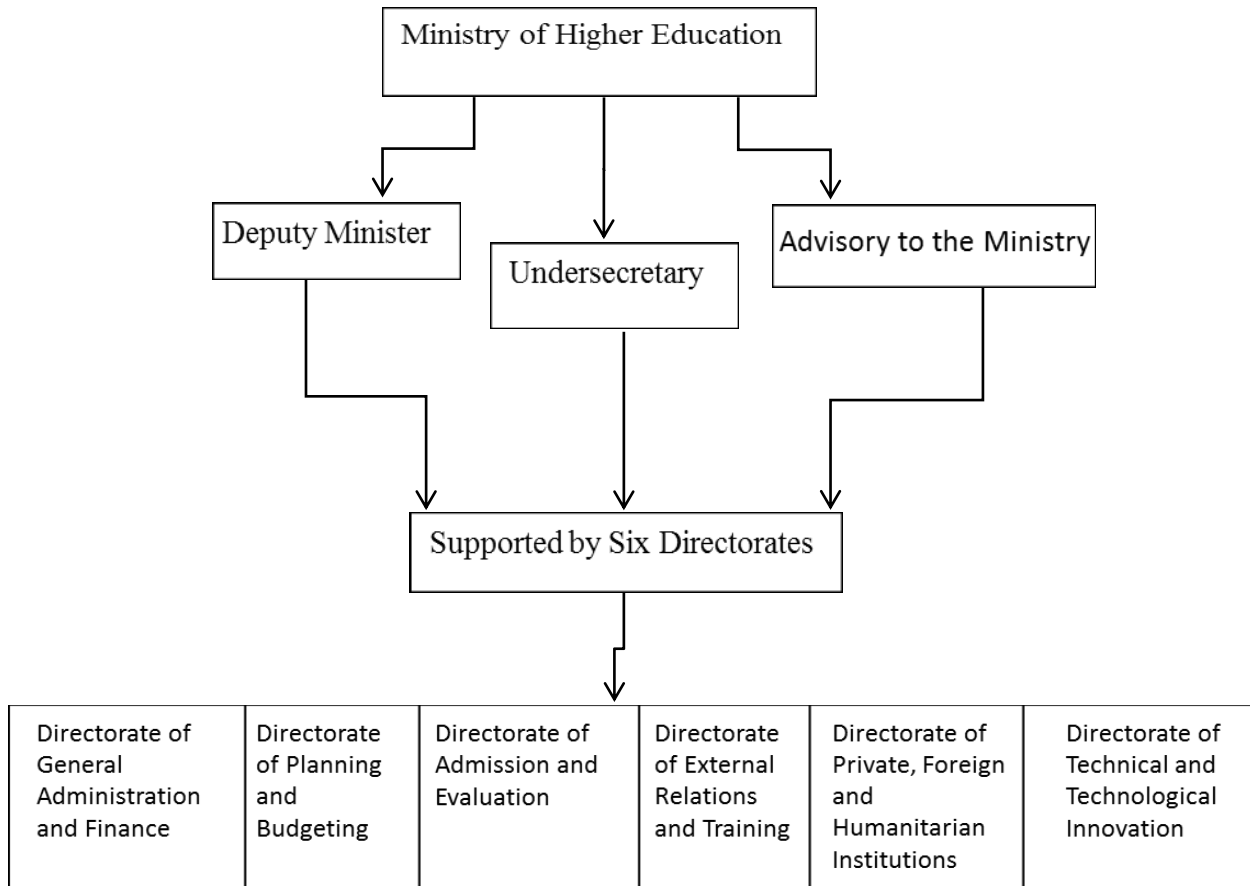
Ministry of Higher Education

Deputy Minister

Undersecretary

Advisory to the Ministry

Supported by Six Directorates

| Directorate of General Administration and Finance | Directorate of Planning and Budgeting | Directorate of Admission and Evaluation | Directorate of External Relations and Training | Directorate of Private, Foreign and Humanitarian Institutions | Directorate of Technical and Technological Innovation |
|---|---|---|---|---|---|